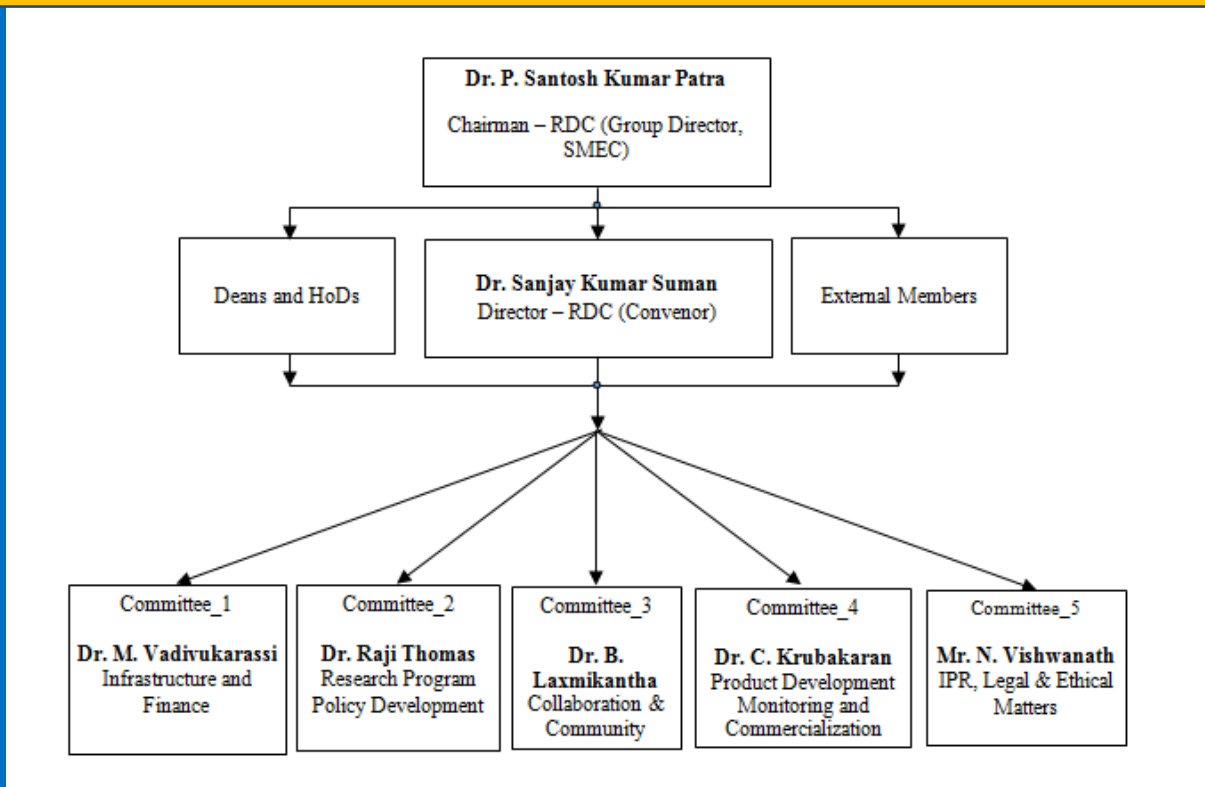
Dr. P. Santosh Kumar Patra

Chairman – RDC (Group Director, SMEC)

Deans and HoDs

Dr. Sanjay Kumar Suman
Director – RDC (Convenor)

External Members

Committee_1

Dr. M. Vadivukarassi
Infrastructure and Finance

Committee_2

Dr. Raji Thomas
Research Program Policy Development

Committee_3

Dr. B. Laxmikantha
Collaboration & Community

Committee_4

Dr. C. Krubakaran
Product Development Monitoring and Commercialization

Committee_5

Mr. N. Vishwanath
IPR, Legal & Ethical Matters